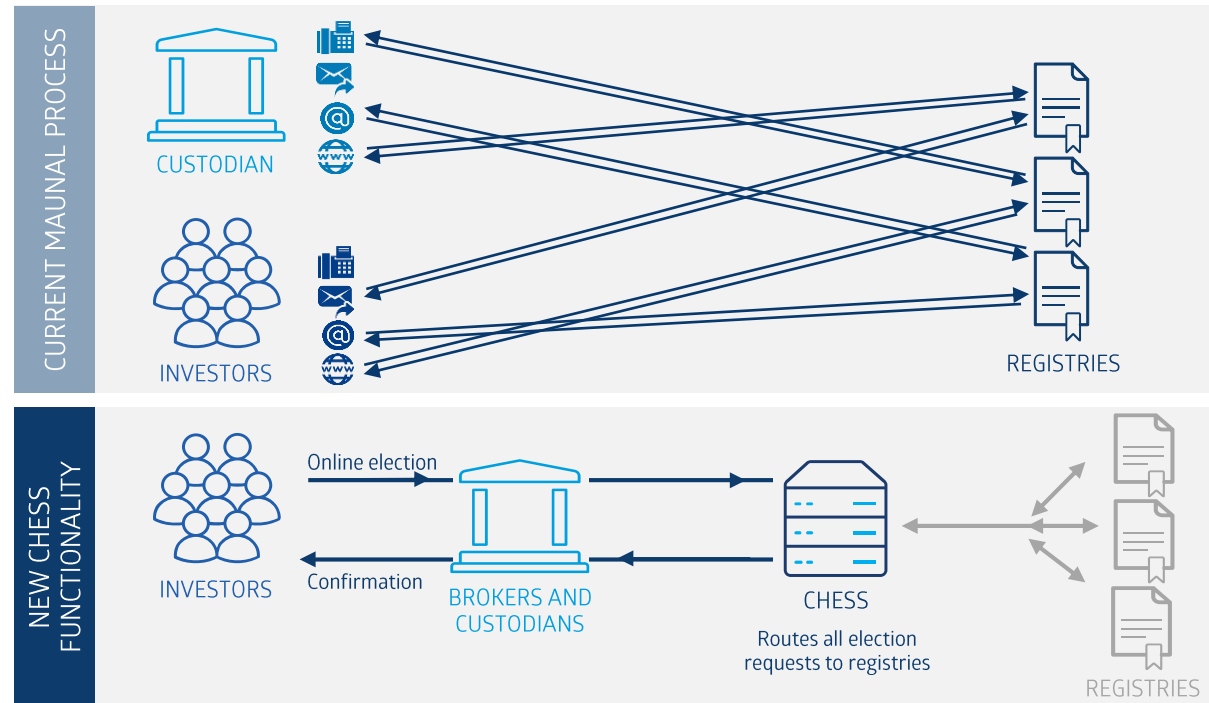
CURRENT MAUNAL PROCESS

CUSTODIAN

INVESTORS

REGISTRIES

NEW CHESS FUNCTIONALITY

INVESTORS

Online election

Confirmation

BROKERS AND CUSTODIANS

CHESS

Routes all election requests to registries

REGISTRIES